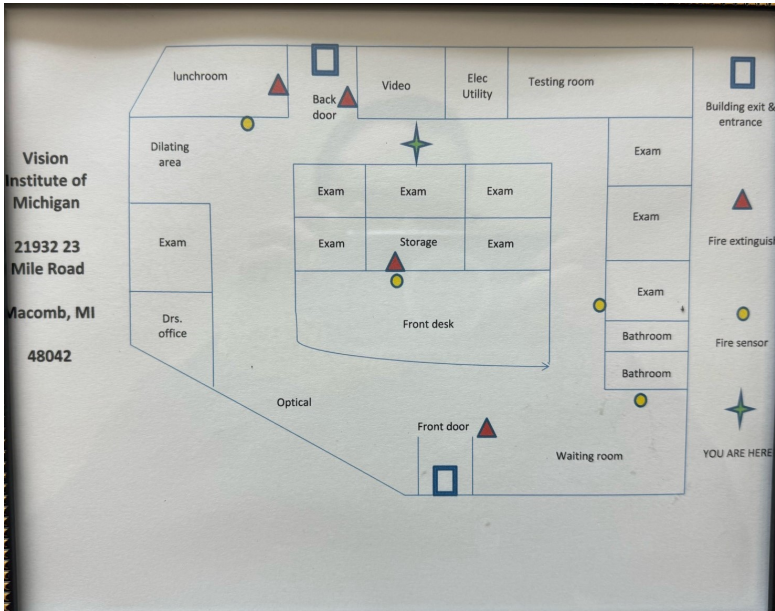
Vision Institute of Michigan

21932 23 Mile Road

Macomb, MI

48042

lunchroom

Back door

Video

Elec Utility

Testing room

Dilating area

Exam

Exam

Exam

Exam

Exam

Storage

Exam

Exam

Exam

Front desk

Exam

Drs. office

Bathroom

Bathroom

Optical

Front door

Waiting room

Building exit & entrance

Fire extinguis

Fire sensor

YOU ARE HERE